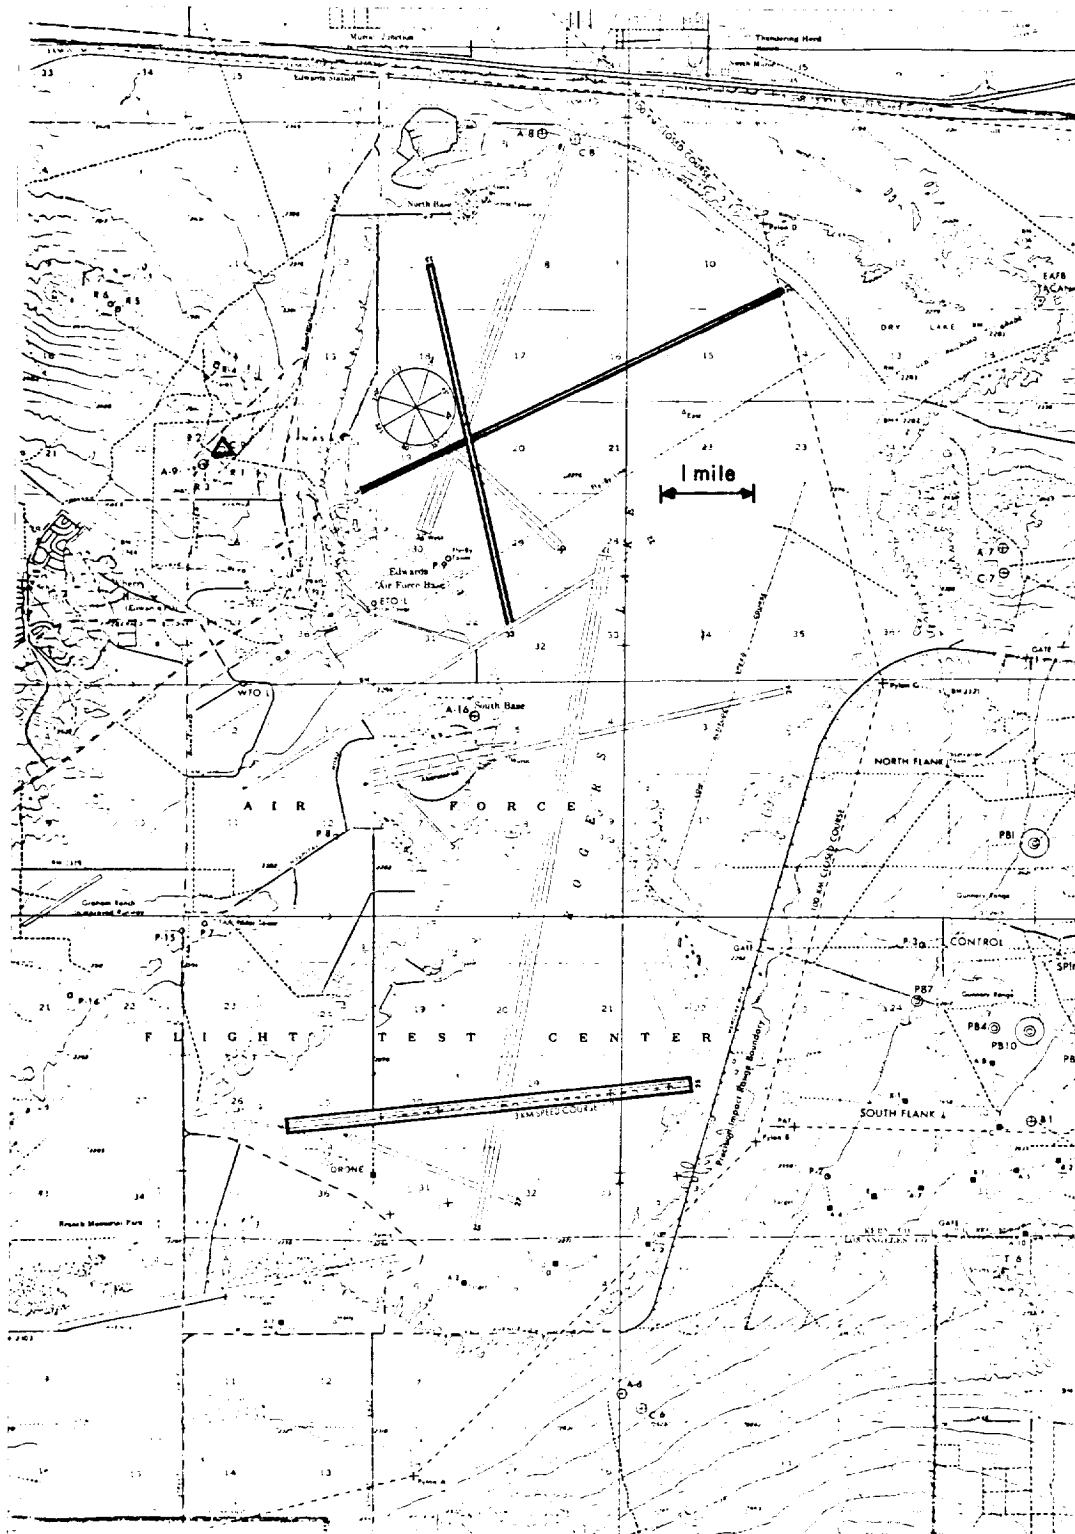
Thundering Herd

Edwards Station

A-8

C-8

North Base

EAFB TACAN

DRY LAKE

1 mile

A-9

R-1

R-2

R-3

R-4

R-5

R-6

Edwards Air Force Base

A-7

C-7

A-16

South Base

NORTH FLANK

A I R F O R C E

PB1

P-8

P-15

P-7

P-16

CONTROL

P-3

PB7

PB4

PB10

F L I G H T T E S T C E N T E R

3 KM SPEED COURSE

100 KM CLOSED COURSE

Precision Impact Range Boundary

SOUTH FLANK

B-1

DRONE

KERN CO.

LOS ANGELES CO.

GATE

A-6

C-6

T-6